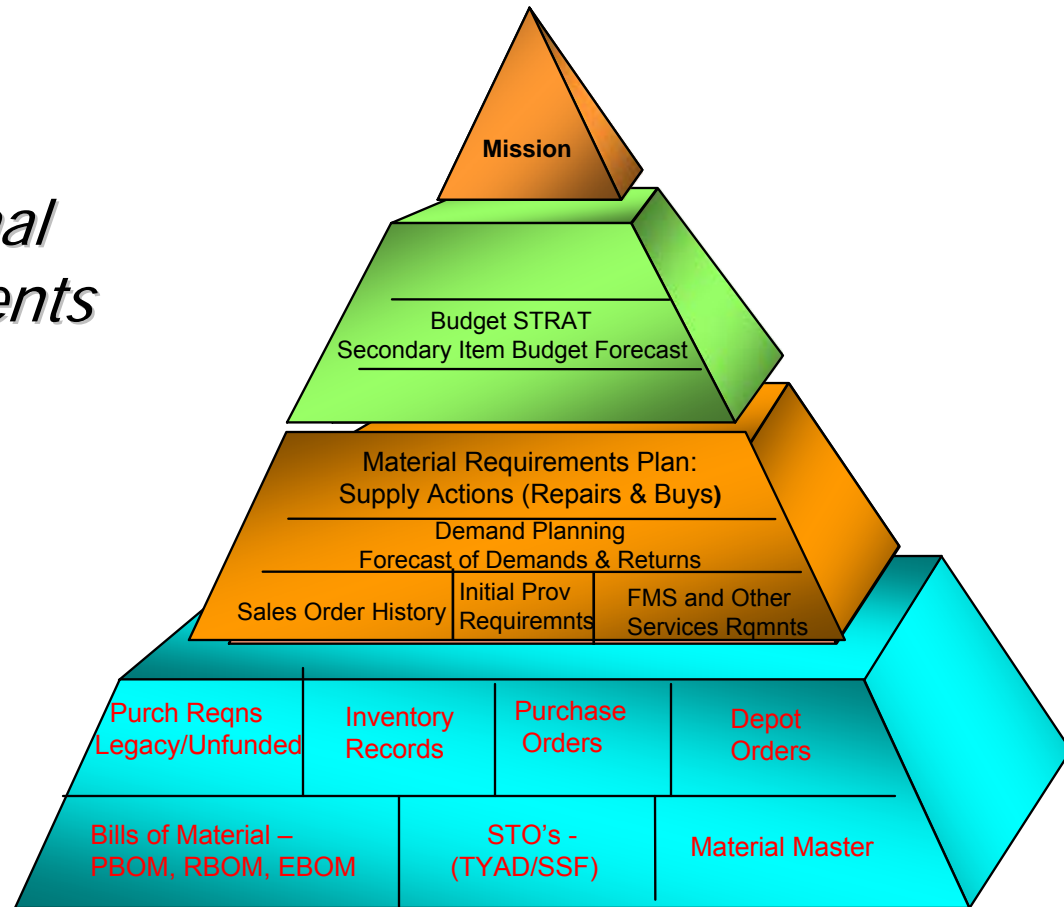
nal
ents

Mission

Budget STRAT
Secondary Item Budget Forecast

Material Requirements Plan:
Supply Actions (Repairs & Buys)

Demand Planning
Forecast of Demands & Returns

Sales Order History

Initial Prov Requiremnts

FMS and Other Services Rqmnts

Purch Reqns Legacy/Unfunded

Inventory Records

Purchase Orders

Depot Orders

Bills of Material – PBOM, RBOM, EBOM

STO's - (TYAD/SSF)

Material Master